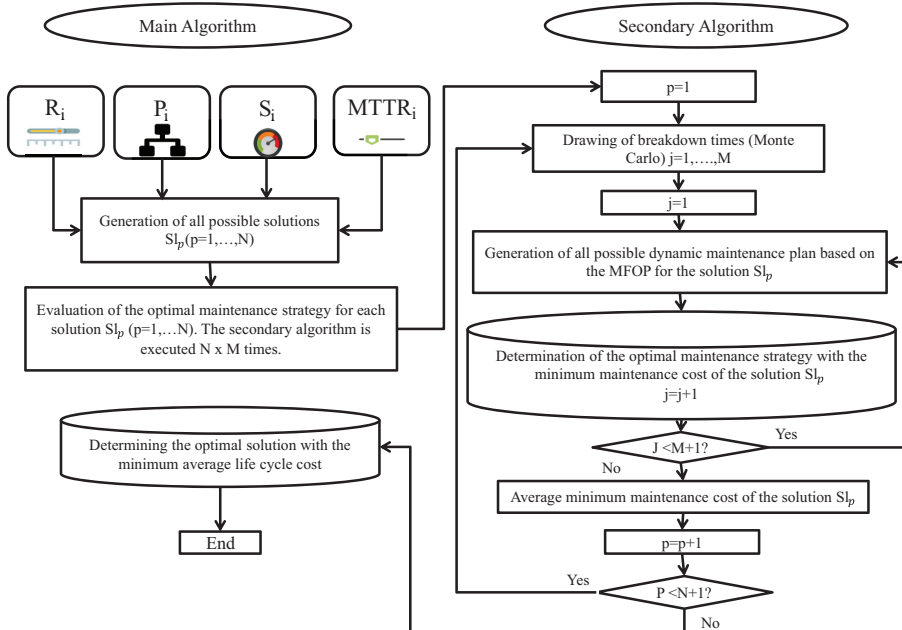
Main Algorithm

Secondary Algorithm

$R_i$

$P_i$

$S_i$

$MTTR_i$

Generation of all possible solutions $Sl_p$(p=1,…,N)

Evaluation of the optimal maintenance strategy for each solution $Sl_p$ (p=1,…N). The secondary algorithm is executed N x M times.

Determining the optimal solution with the minimum average life cycle cost

End

p=1

Drawing of breakdown times (Monte Carlo) j=1,….,M

j=1

Generation of all possible dynamic maintenance plan based on the MFOP for the solution $Sl_p$

Determination of the optimal maintenance strategy with the minimum maintenance cost of the solution $Sl_p$
j=j+1

J <M+1?

Yes

No

Average minimum maintenance cost of the solution $Sl_p$

p=p+1

Yes

P <N+1?

No